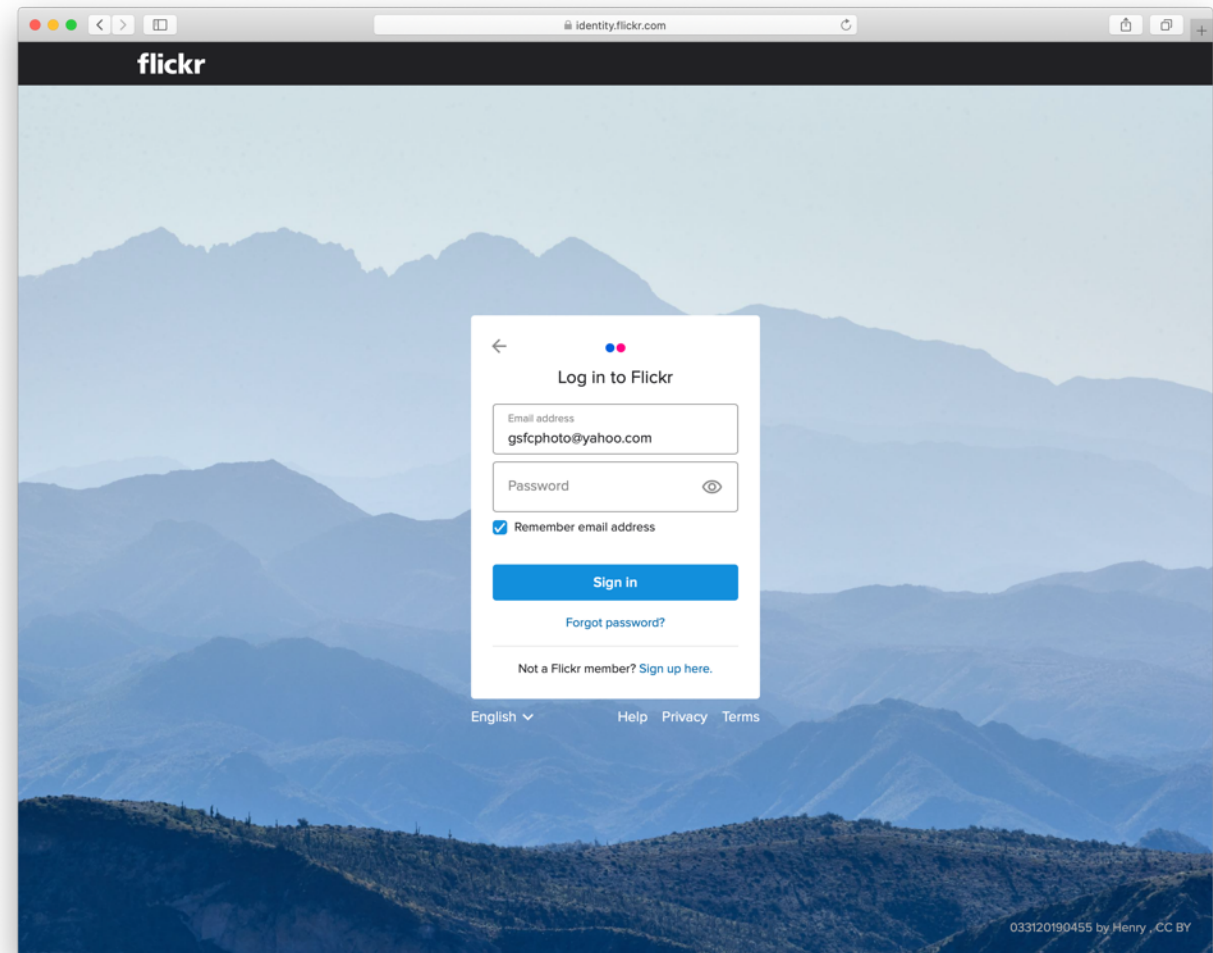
identity.flickr.com

flickr

Log in to Flickr

Email address
gsfcphoto@yahoo.com

Password

Remember email address

Sign in

Forgot password?

Not a Flickr member? Sign up here.

English

Help Privacy Terms

033120190455 by Henry . CC BY